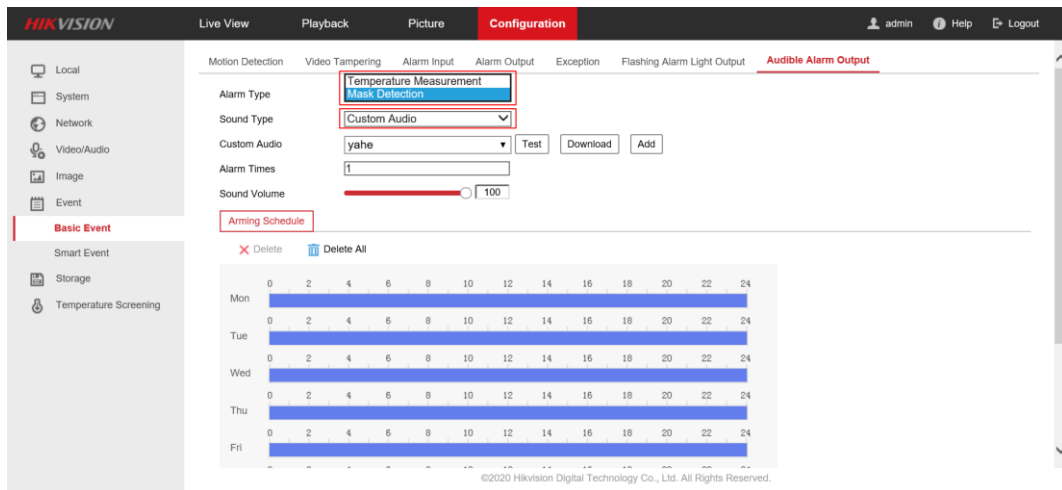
HIKVISION Live View Playback Picture Configuration admin Help Logout

Local
System
Network
Video/Audio
Image
Event
Basic Event
Smart Event
Storage
Temperature Screening

Motion Detection Video Tampering Alarm Input Alarm Output Exception Flashing Alarm Light Output Audible Alarm Output

Alarm Type Temperature Measurement
Mask Detection
Sound Type Custom Audio
Custom Audio yahe Test Download Add
Alarm Times 1
Sound Volume 100

Arming Schedule

Delete Delete All

Mon 0 2 4 6 8 10 12 14 16 18 20 22 24
Tue 0 2 4 6 8 10 12 14 16 18 20 22 24
Wed 0 2 4 6 8 10 12 14 16 18 20 22 24
Thu 0 2 4 6 8 10 12 14 16 18 20 22 24
Fri 0 2 4 6 8 10 12 14 16 18 20 22 24

©2020 Hikvision Digital Technology Co., Ltd. All Rights Reserved.